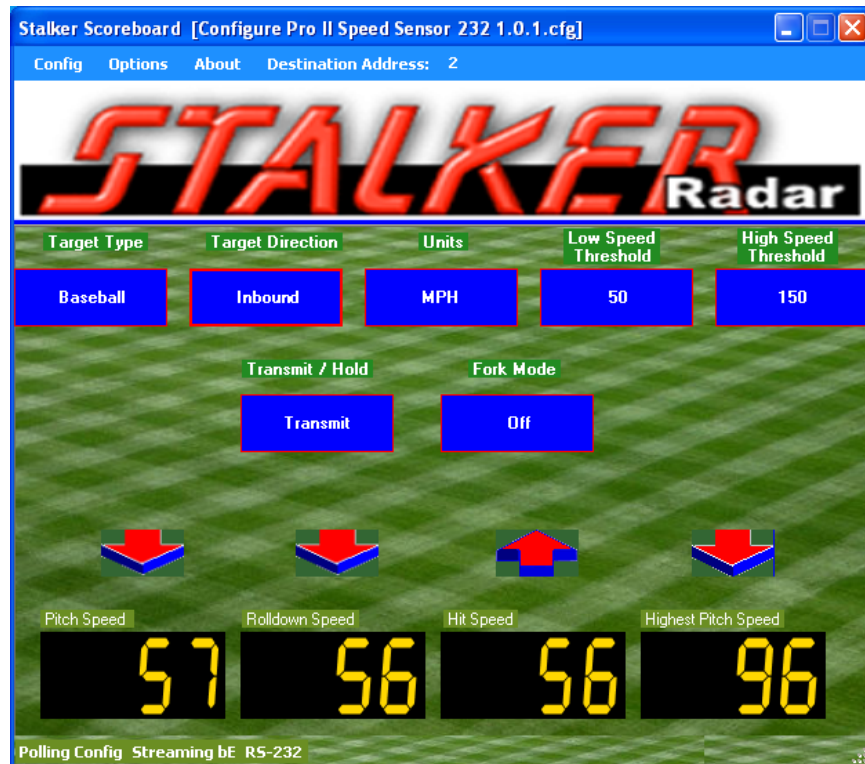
Stalker Scoreboard [Configure Pro II Speed Sensor 232 1.0.1.cfg]

Config Options About Destination Address: 2

STALKER Radar

Target Type
Baseball

Target Direction
Inbound

Units
MPH

Low Speed Threshold
50

High Speed Threshold
150

Transmit / Hold
Transmit

Fork Mode
Off

Pitch Speed
57

Rolldown Speed
56

Hit Speed
56

Highest Pitch Speed
96

Polling Config Streaming bE RS-232